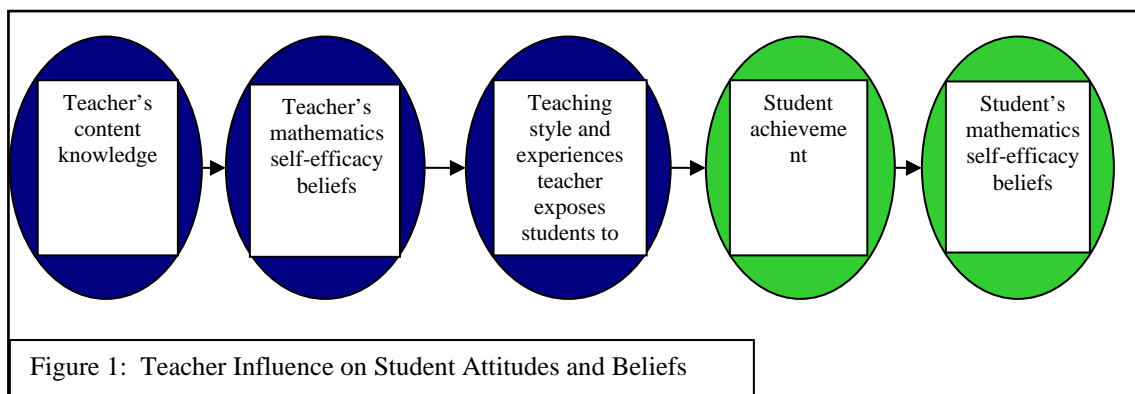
Teacher's content knowledge

Teacher's mathematics self-efficacy beliefs

Teaching style and experiences teacher exposes students to

Student achievement

Student's mathematics self-efficacy beliefs

Figure 1: Teacher Influence on Student Attitudes and Beliefs